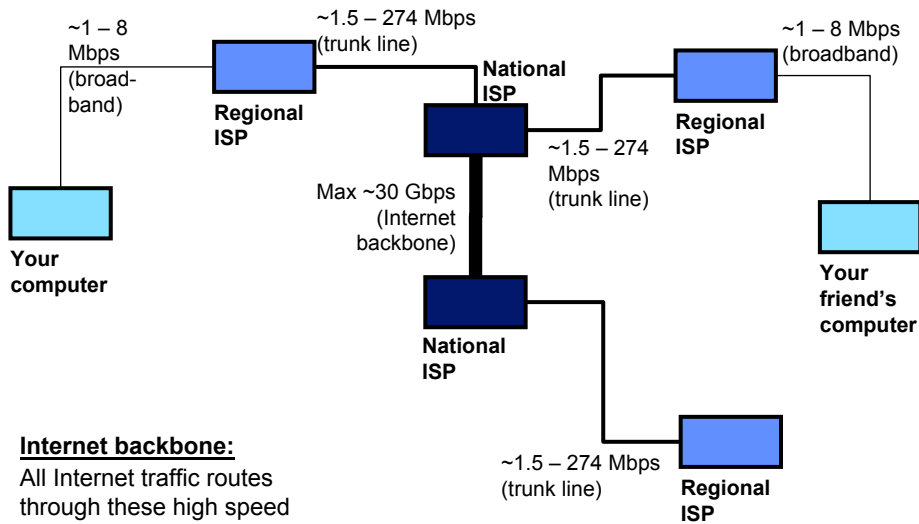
~1 – 8 Mbps (broadband)

Regional ISP

~1.5 – 274 Mbps (trunk line)

National ISP

~1 – 8 Mbps (broadband)

Regional ISP

~1.5 – 274 Mbps (trunk line)

Max ~30 Gbps (Internet backbone)

Your computer

Your friend's computer

National ISP

~1.5 – 274 Mbps (trunk line)

Regional ISP

**Internet backbone:**
All Internet traffic routes through these high speed